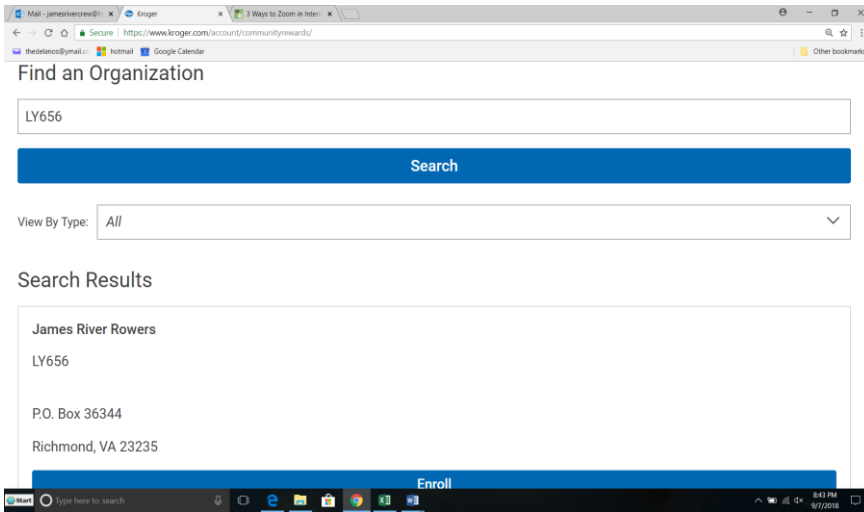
Mail - jamesrivercrew@h ×
Kroger ×
3 Ways to Zoom in Inter ×
Secure | https://www.kroger.com/account/communityrewards/
thedelanos@ymail.c
hotmail
Google Calendar
Other bookmarks

Find an Organization

LY656

Search

View By Type: All

Search Results

James River Rowers

LY656

P.O. Box 36344

Richmond, VA 23235

Enroll

Start
Type here to search
8:43 PM
9/7/2018